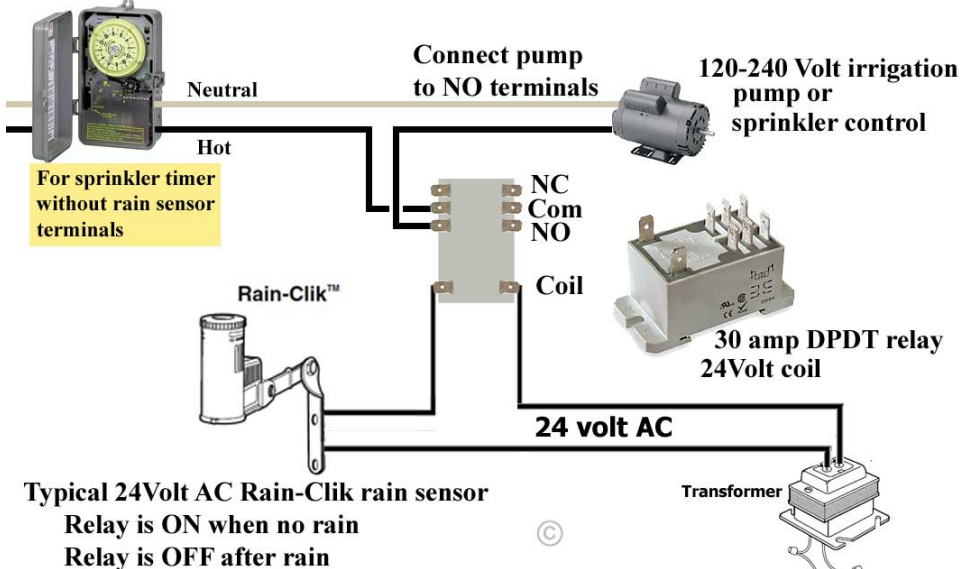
Connect pump to NO terminals

120-240 Volt irrigation pump or sprinkler control

Neutral

Hot

For sprinkler timer without rain sensor terminals

NC
Com
NO

Coil

Rain-Clik™

30 amp DPDT relay 24Volt coil

24 volt AC

Typical 24Volt AC Rain-Clik rain sensor
Relay is ON when no rain
Relay is OFF after rain

©

Transformer